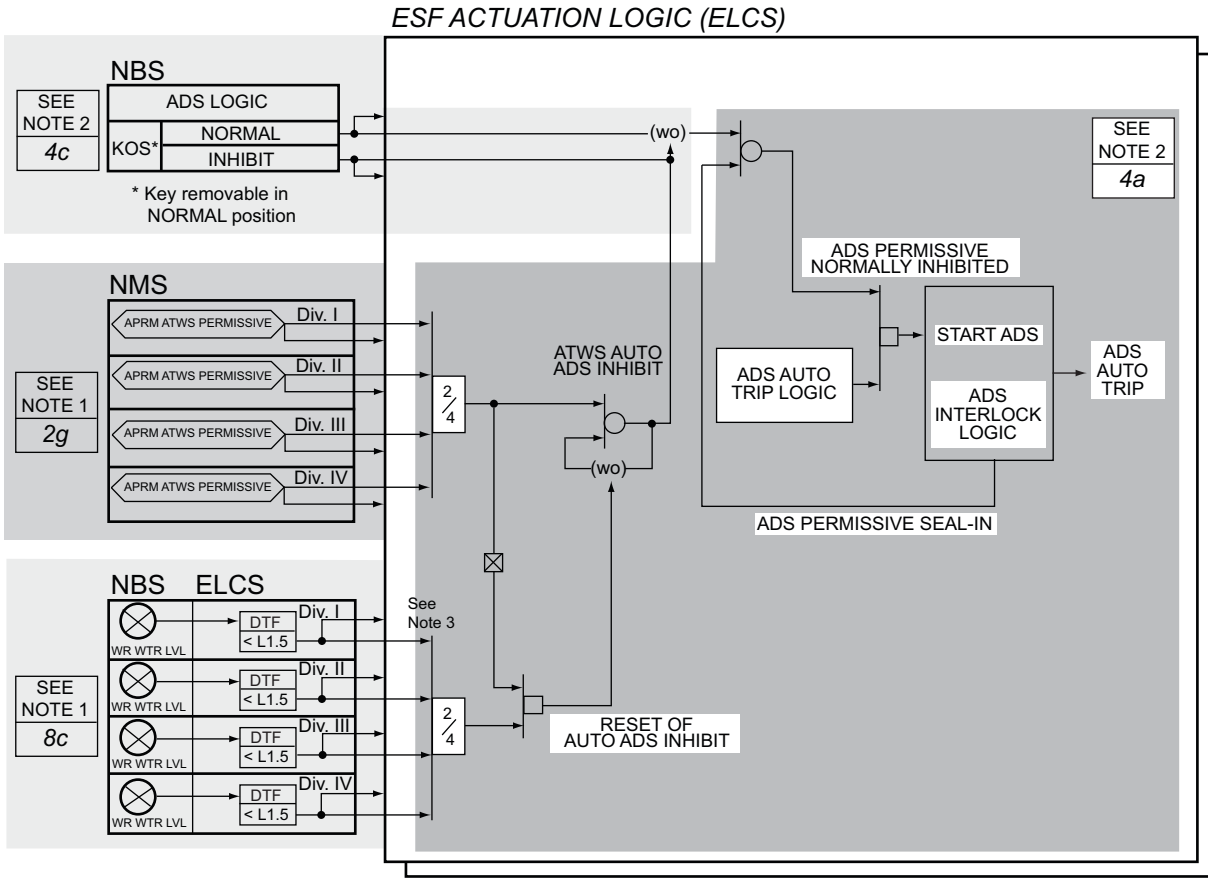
ESF ACTUATION LOGIC (ELCS)

NBS

SEE NOTE 2
4c

ADS LOGIC

KOS*

NORMAL

INHIBIT

* Key removable in NORMAL position

(wo)

SEE NOTE 2
4a

ADS PERMISSIVE NORMALLY INHIBITED

NMS

SEE NOTE 1
2g

APRM ATWS PERMISSIVE Div. I

APRM ATWS PERMISSIVE Div. II

APRM ATWS PERMISSIVE Div. III

APRM ATWS PERMISSIVE Div. IV

$\frac{2}{4}$

ATWS AUTO ADS INHIBIT

(wo)

ADS AUTO TRIP LOGIC

START ADS

ADS INTERLOCK LOGIC

ADS AUTO TRIP

ADS PERMISSIVE SEAL-IN

NBS ELCS

SEE NOTE 1
8c

WR WTR LVL
DTF
< L1.5
Div. I

WR WTR LVL
DTF
< L1.5
Div. II

WR WTR LVL
DTF
< L1.5
Div. III

WR WTR LVL
DTF
< L1.5
Div. IV

See Note 3

$\frac{2}{4}$

RESET OF AUTO ADS INHIBIT